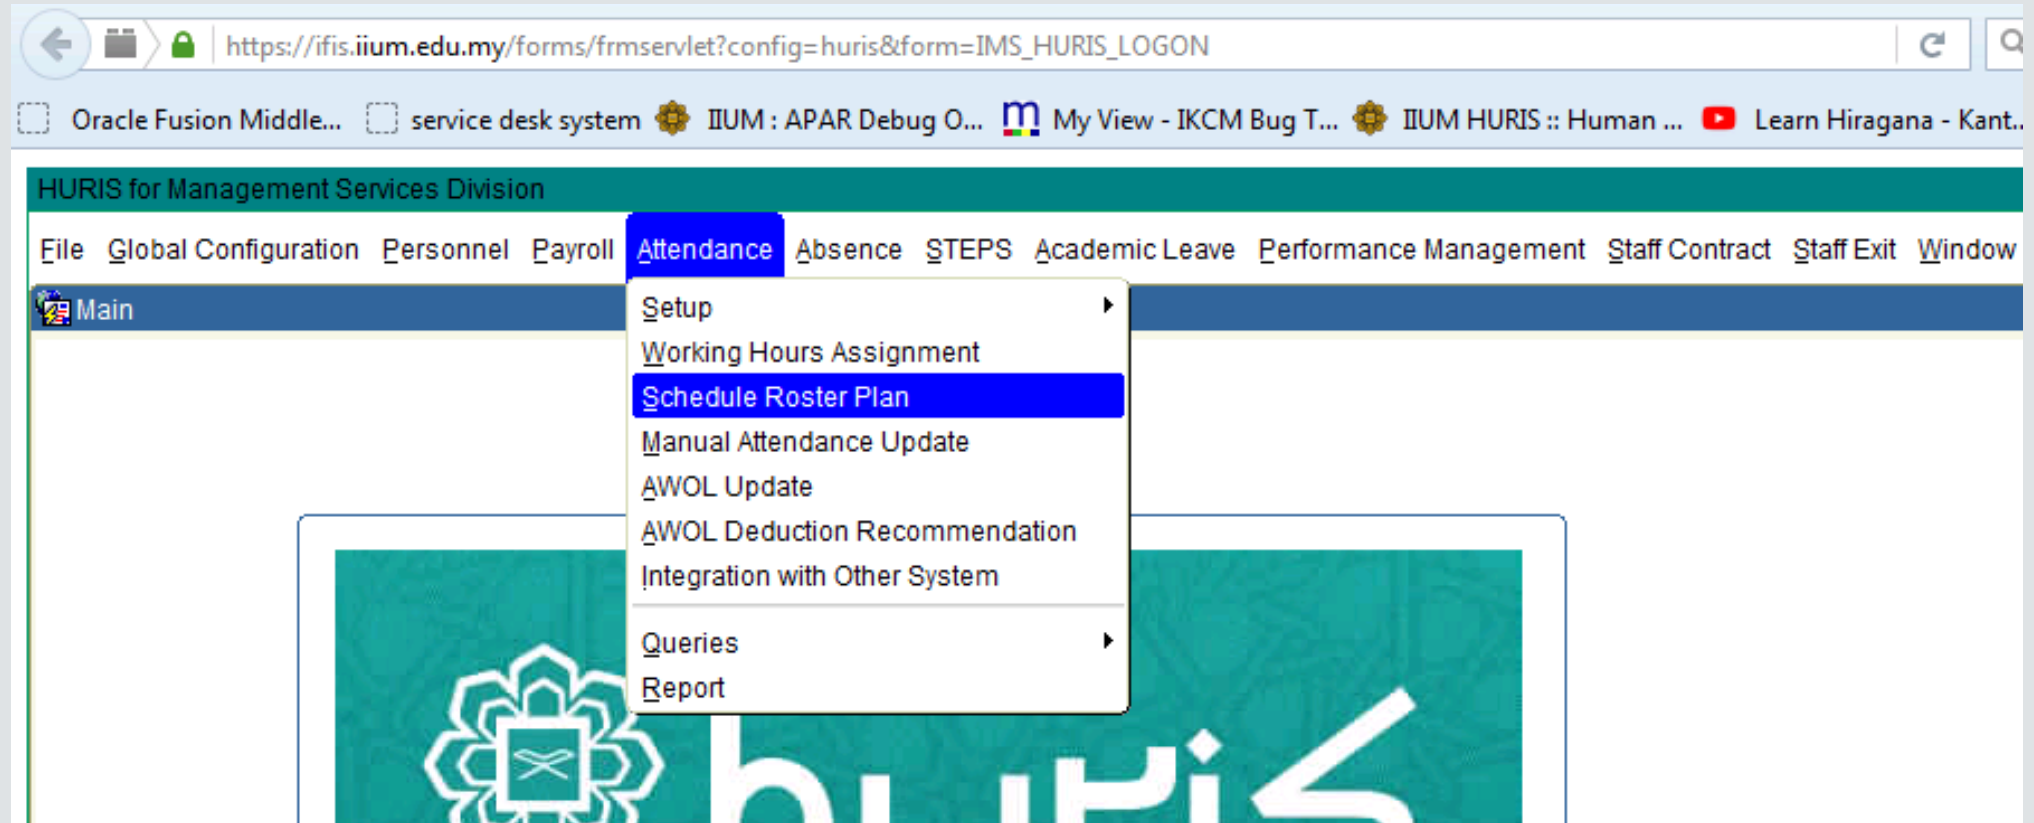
https://ifis.iium.edu.my/forms/frmservlet?config=huris&form=IMS_HURIS_LOGON

Oracle Fusion Middle... service desk system IIUM : APAR Debug O... My View - IKCM Bug T... IIUM HURIS :: Human ... Learn Hiragana - Kant...

HURIS for Management Services Division

File Global Configuration Personnel Payroll Attendance Absence STEPS Academic Leave Performance Management Staff Contract Staff Exit Window

Main

Setup
Working Hours Assignment
Schedule Roster Plan
Manual Attendance Update
AWOL Update
AWOL Deduction Recommendation
Integration with Other System
Queries
Report

huris